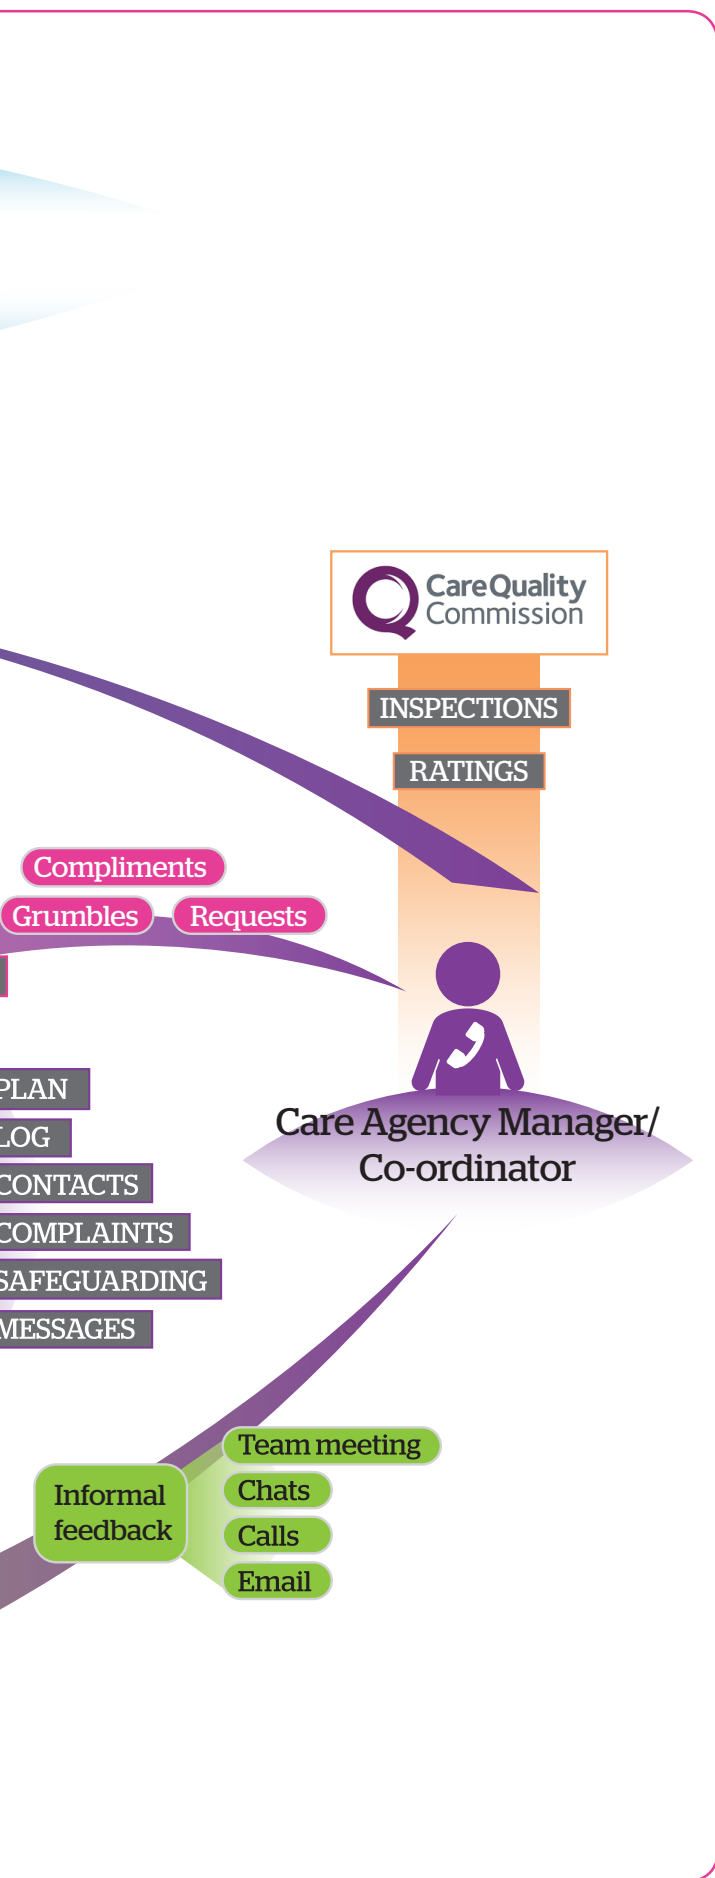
CareQuality Commission

INSPECTIONS

RATINGS

Compliments

Grumbles

Requests

PLAN

LOG

CONTACTS

COMPLAINTS

SAFEGUARDING

MESSAGES

Care Agency Manager/ Co-ordinator

Informal feedback

Team meeting

Chats

Calls

Email